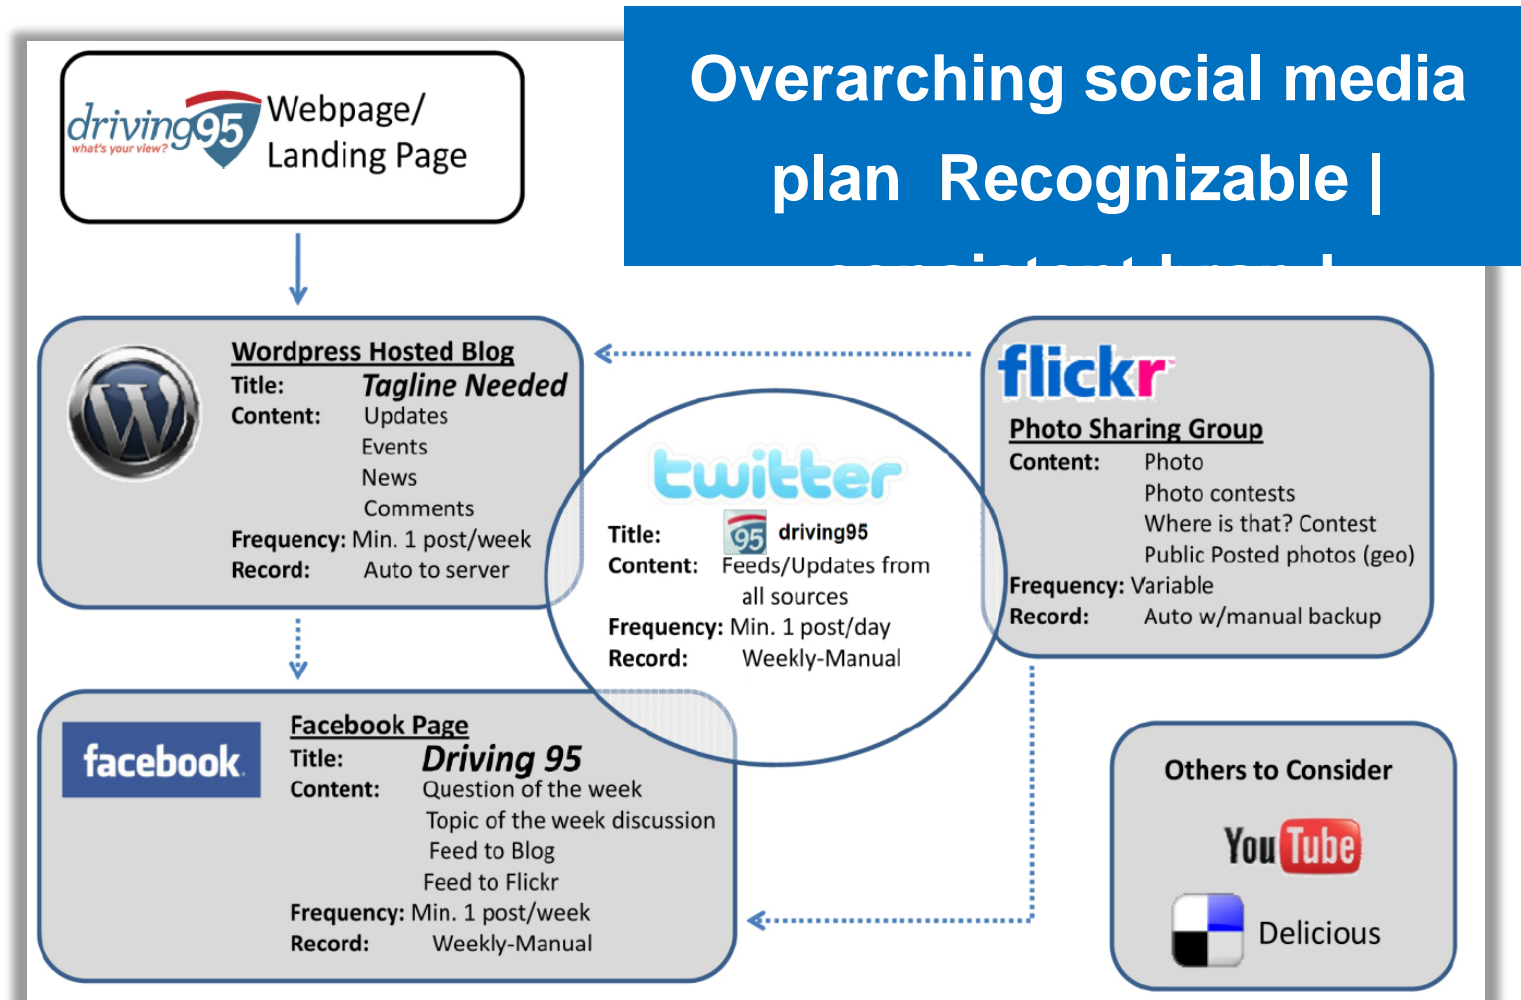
Overarching social media plan Recognizable | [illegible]

driving95 what's your view? Webpage/ Landing Page

Wordpress Hosted Blog
Title: Tagline Needed
Content: Updates
Events
News
Comments
Frequency: Min. 1 post/week
Record: Auto to server

twitter
Title: driving95
Content: Feeds/Updates from all sources
Frequency: Min. 1 post/day
Record: Weekly-Manual

flickr
Photo Sharing Group
Content: Photo
Photo contests
Where is that? Contest
Public Posted photos (geo)
Frequency: Variable
Record: Auto w/manual backup

facebook
Facebook Page
Title: Driving 95
Content: Question of the week
Topic of the week discussion
Feed to Blog
Feed to Flickr
Frequency: Min. 1 post/week
Record: Weekly-Manual

Others to Consider
YouTube
Delicious